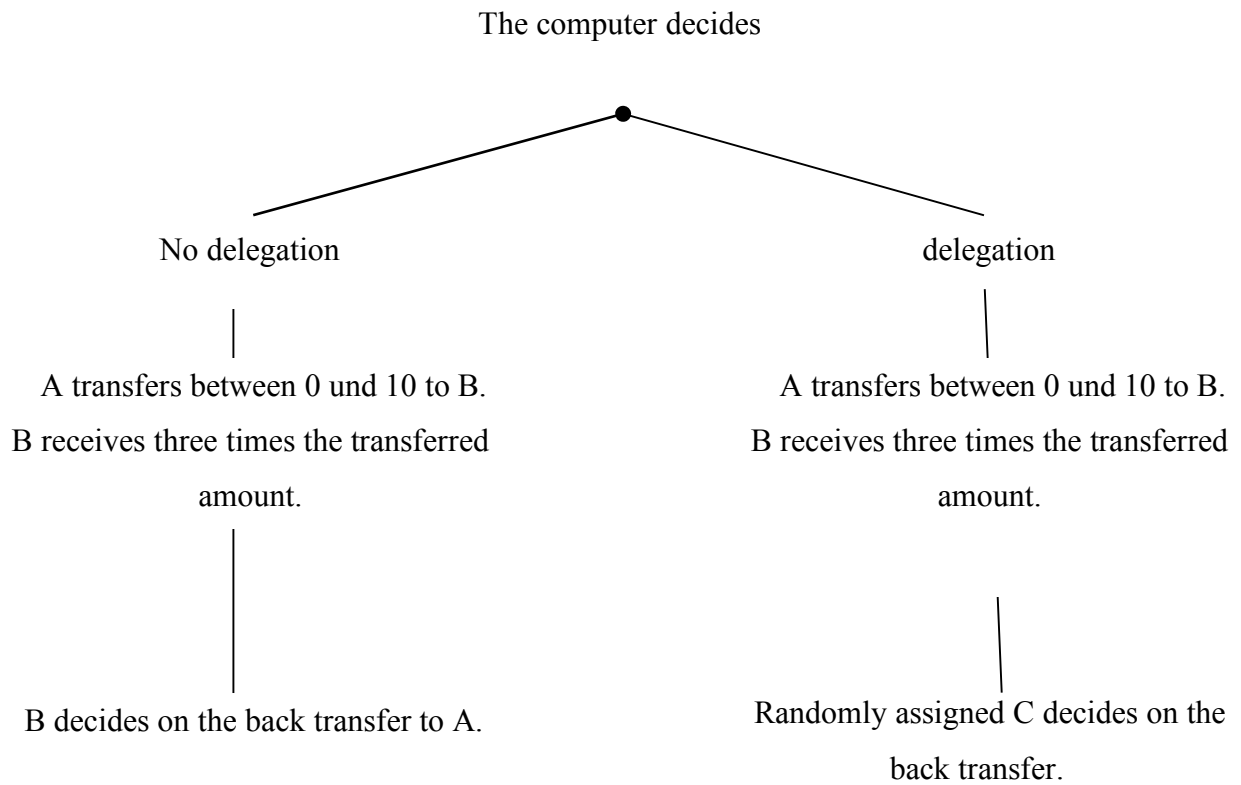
The computer decides

No delegation

A transfers between 0 und 10 to B. B receives three times the transferred amount.

B decides on the back transfer to A.

delegation

A transfers between 0 und 10 to B. B receives three times the transferred amount.

Randomly assigned C decides on the back transfer.